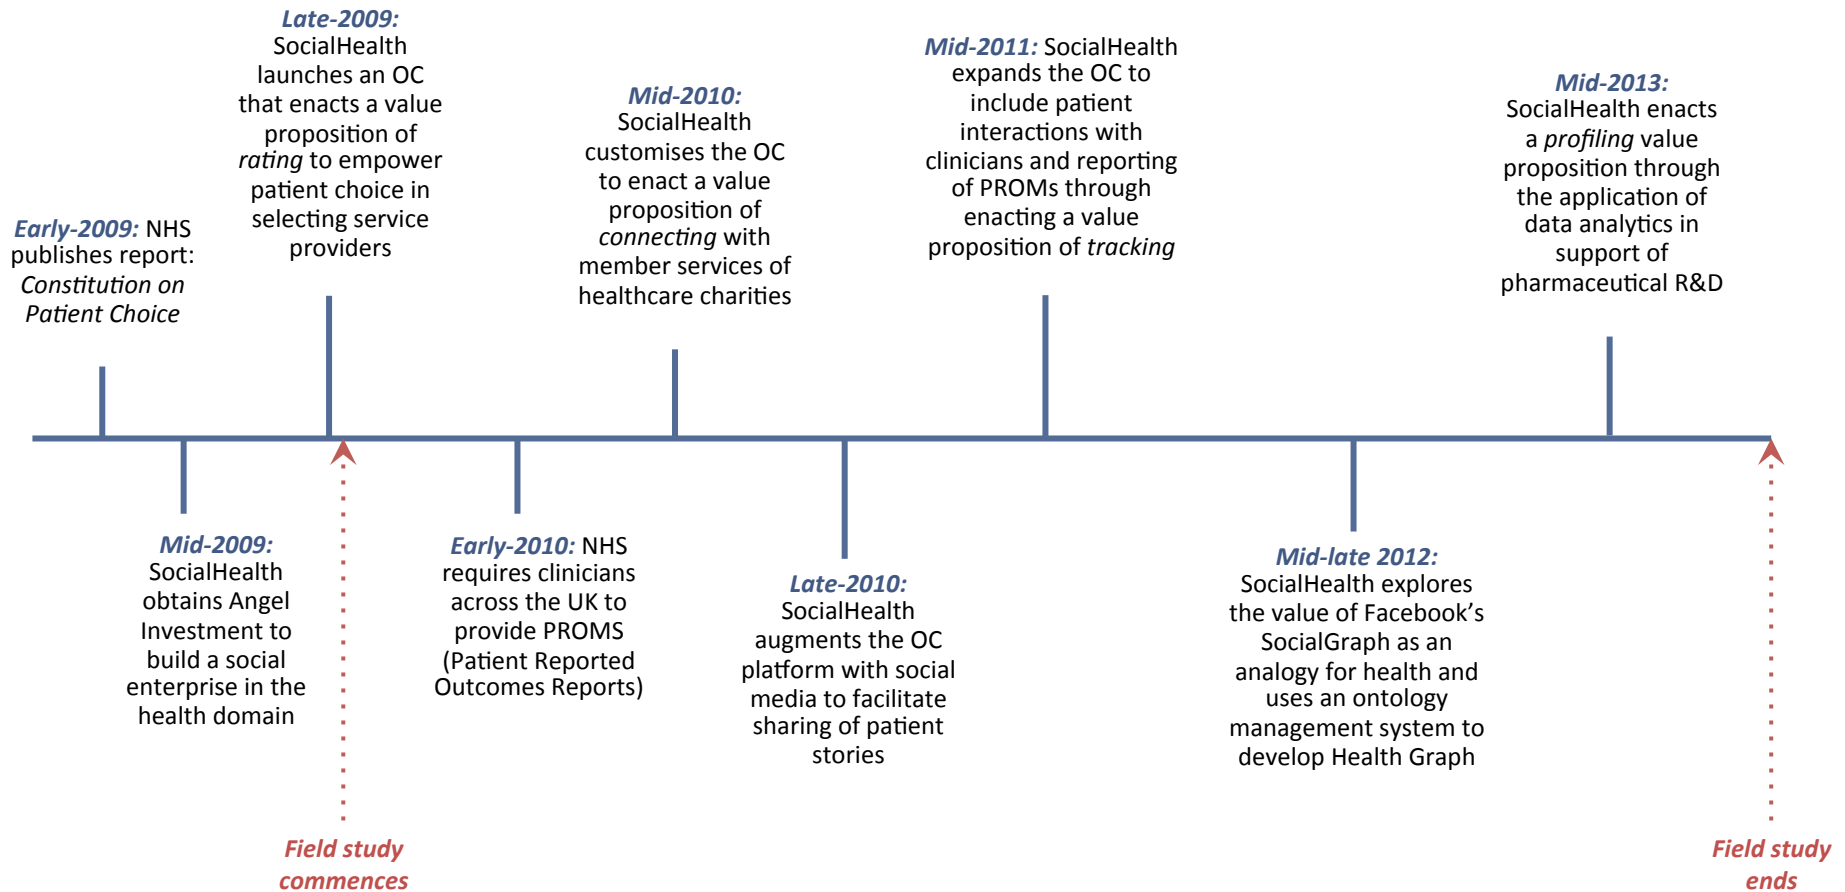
*Early-2009:* NHS publishes report: *Constitution on Patient Choice*

*Late-2009:* SocialHealth launches an OC that enacts a value proposition of *rating* to empower patient choice in selecting service providers

*Mid-2009:* SocialHealth obtains Angel Investment to build a social enterprise in the health domain

Field study commences

*Early-2010:* NHS requires clinicians across the UK to provide PROMS (Patient Reported Outcomes Reports)

*Mid-2010:* SocialHealth customises the OC to enact a value proposition of *connecting* with member services of healthcare charities

*Late-2010:* SocialHealth augments the OC platform with social media to facilitate sharing of patient stories

*Mid-2011:* SocialHealth expands the OC to include patient interactions with clinicians and reporting of PROMs through enacting a value proposition of *tracking*

*Mid-late 2012:* SocialHealth explores the value of Facebook's SocialGraph as an analogy for health and uses an ontology management system to develop Health Graph

*Mid-2013:* SocialHealth enacts a *profiling* value proposition through the application of data analytics in support of pharmaceutical R&D

Field study ends